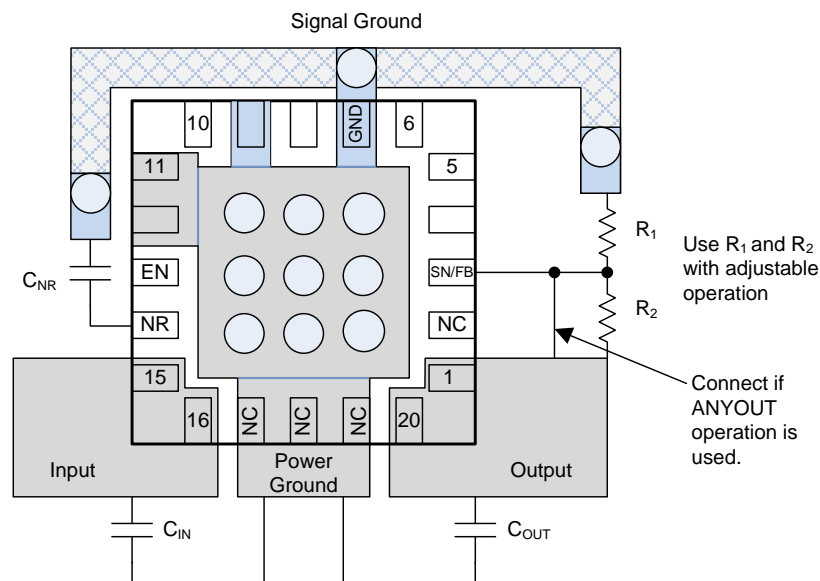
Signal Ground

10
GND
6
11
5
$C_{NR}$
EN
SN/FB
$R_1$
Use $R_1$ and $R_2$ with adjustable operation
$R_2$
NR
NC
15
1
16
NC
NC
NC
20
Connect if ANYOUT operation is used.
Input
Power Ground
Output
$C_{IN}$
$C_{OUT}$